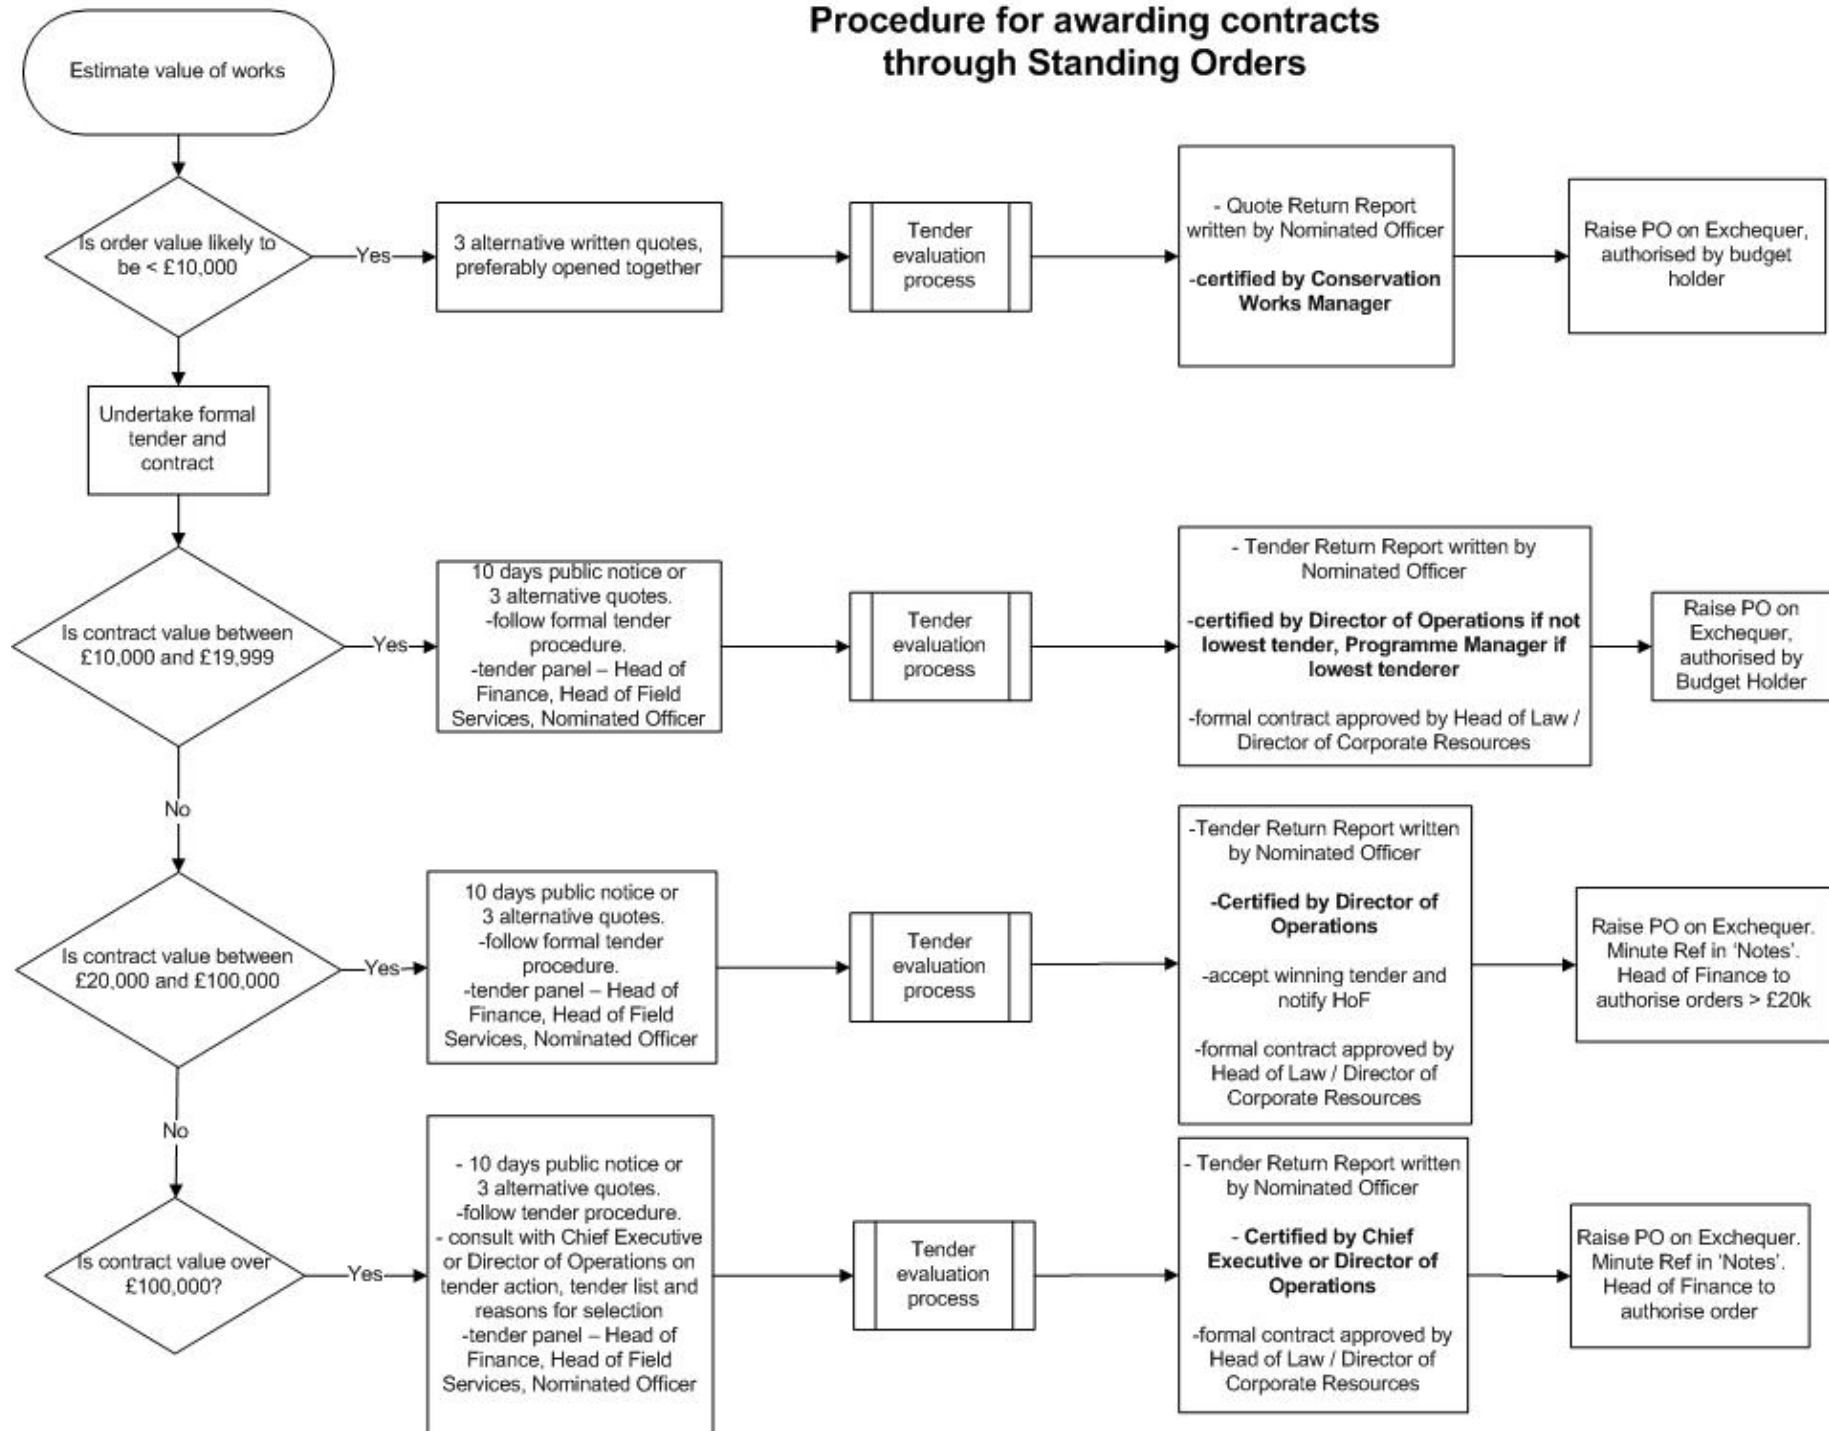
Procedure for awarding contracts through Standing Orders

Estimate value of works

Is order value likely to be < £10,000

Yes

3 alternative written quotes, preferably opened together

Tender evaluation process

- Quote Return Report written by Nominated Officer

-certified by Conservation Works Manager

Raise PO on Exchequer, authorised by budget holder

Undertake formal tender and contract

Is contract value between £10,000 and £19,999

Yes

10 days public notice or 3 alternative quotes. -follow formal tender procedure. -tender panel – Head of Finance, Head of Field Services, Nominated Officer

Tender evaluation process

- Tender Return Report written by Nominated Officer

-certified by Director of Operations if not lowest tender, Programme Manager if lowest tenderer

-formal contract approved by Head of Law / Director of Corporate Resources

Raise PO on Exchequer, authorised by Budget Holder

No

Is contract value between £20,000 and £100,000

Yes

10 days public notice or 3 alternative quotes. -follow formal tender procedure. -tender panel – Head of Finance, Head of Field Services, Nominated Officer

Tender evaluation process

-Tender Return Report written by Nominated Officer

-Certified by Director of Operations

-accept winning tender and notify HoF

-formal contract approved by Head of Law / Director of Corporate Resources

Raise PO on Exchequer. Minute Ref in 'Notes'. Head of Finance to authorise orders > £20k

No

Is contract value over £100,000?

Yes

- 10 days public notice or 3 alternative quotes. -follow tender procedure. - consult with Chief Executive or Director of Operations on tender action, tender list and reasons for selection -tender panel – Head of Finance, Head of Field Services, Nominated Officer

Tender evaluation process

- Tender Return Report written by Nominated Officer

- Certified by Chief Executive or Director of Operations

-formal contract approved by Head of Law / Director of Corporate Resources

Raise PO on Exchequer. Minute Ref in 'Notes'. Head of Finance to authorise order